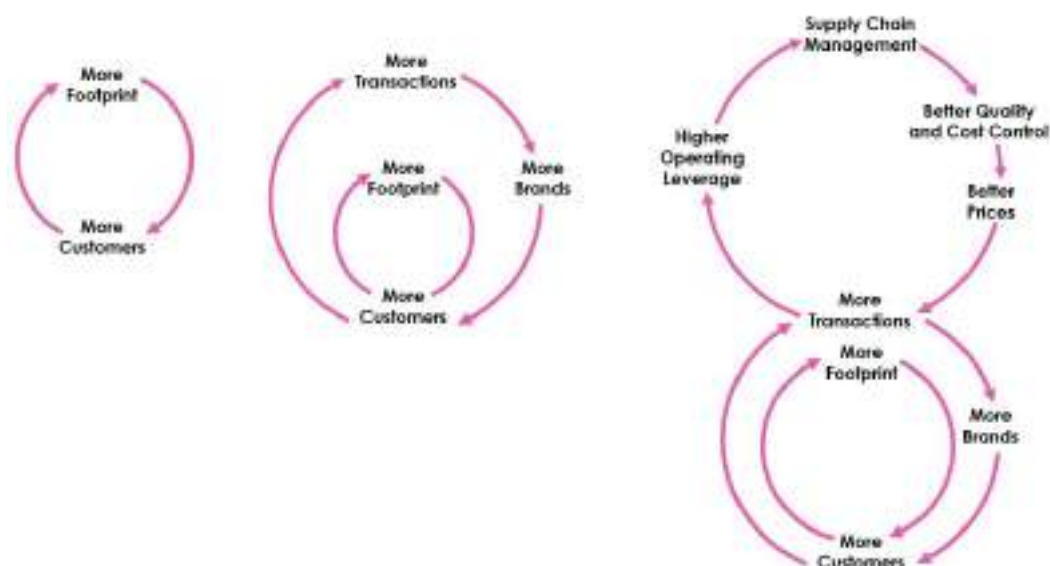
More Footprint

More Customers

More Transactions

More Brands

More Footprint

More Customers

Supply Chain Management

Better Quality and Cost Control

Better Prices

Higher Operating Leverage

More Transactions

More Footprint

More Brands

More Customers